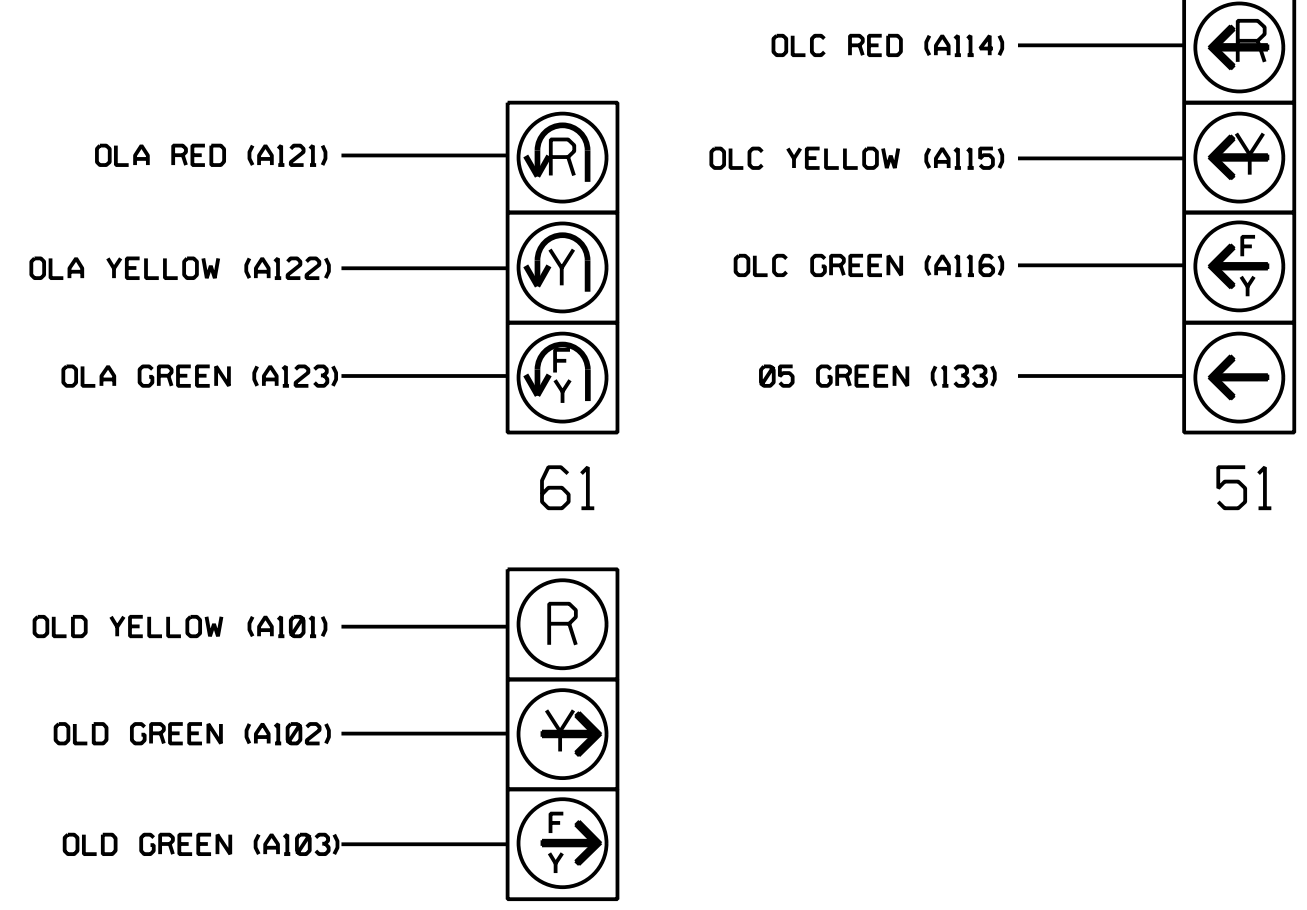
OLC RED (A114)
R

OLA RED (A121)
R

OLC YELLOW (A115)
Y

OLA YELLOW (A122)
Y

OLC GREEN (A116)
F
Y

OLA GREEN (A123)
F
Y

05 GREEN (133)

61

51

OLD YELLOW (A101)
R

OLD GREEN (A102)
Y

OLD GREEN (A103)
F
Y